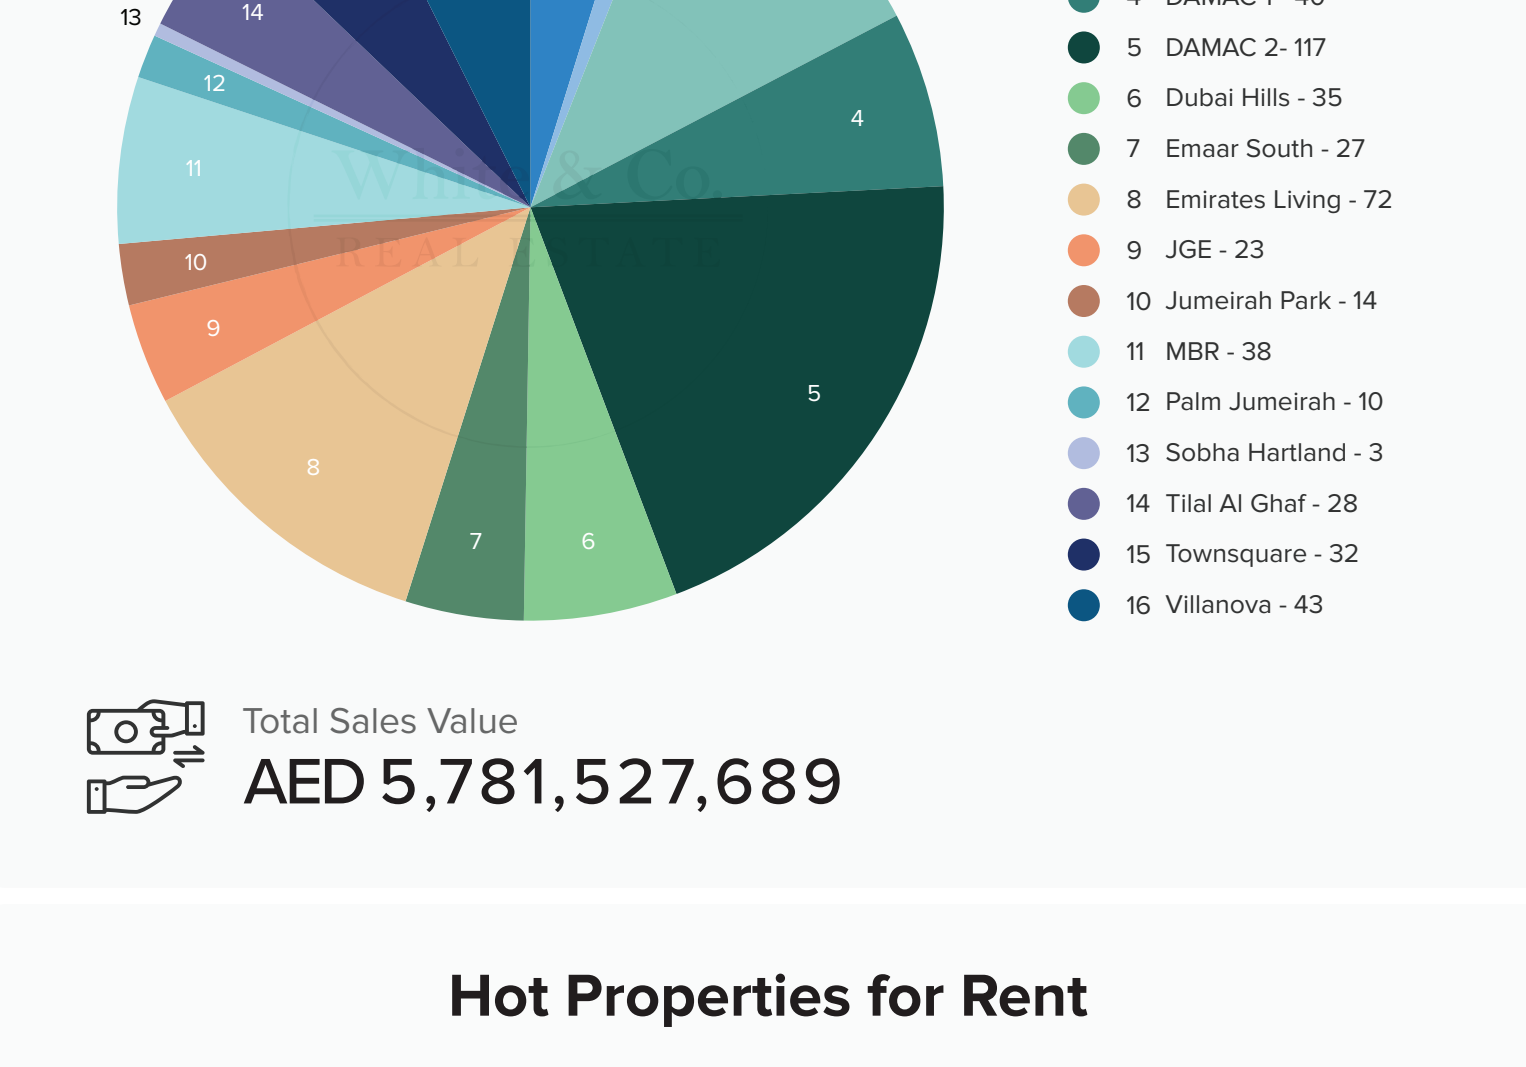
13
14
12
11
10
9
8
7
6
5
4

White & Co.
REAL ESTATE

4 DAMAC 1 - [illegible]
5 DAMAC 2- 117
6 Dubai Hills - 35
7 Emaar South - 27
8 Emirates Living - 72
9 JGE - 23
10 Jumeirah Park - 14
11 MBR - 38
12 Palm Jumeirah - 10
13 Sobha Hartland - 3
14 Tilal Al Ghaf - 28
15 Townsquare - 32
16 Villanova - 43

Total Sales Value
AED 5,781,527,689

Hot Properties for Rent